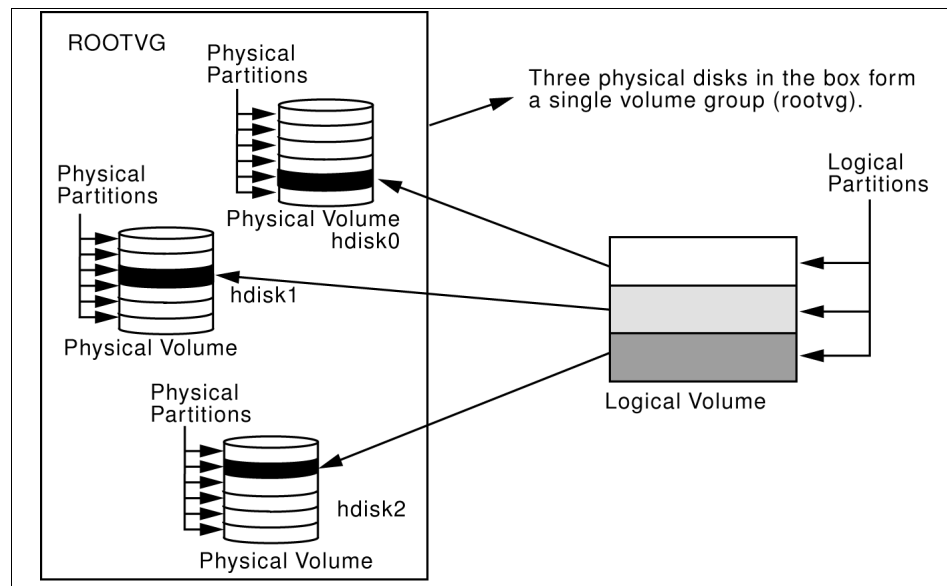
ROOTVG

Physical Partitions

Physical Volume
hdisk0

Three physical disks in the box form a single volume group (rootvg).

Logical Partitions

Physical Partitions

hdisk1

Physical Volume

Logical Volume

Physical Partitions

hdisk2

Physical Volume